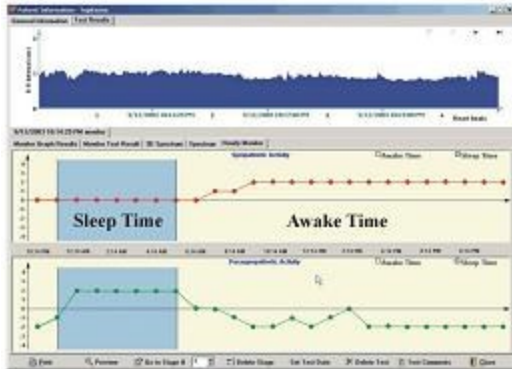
Patient Information - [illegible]
General Information | Test Results
Reset heats
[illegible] monitor
Monitor Graph Results | Monitor Test Result | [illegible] | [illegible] | Hourly Monitor
Sympathetic Activity
Awake Time
Sleep Time
Sleep Time
Awake Time
Parasympathetic Activity
Awake Time
Sleep Time
Print | Preview | Go to Stage # | Delete Stage | Set Test Date | Delete Test | Test Comments | Close